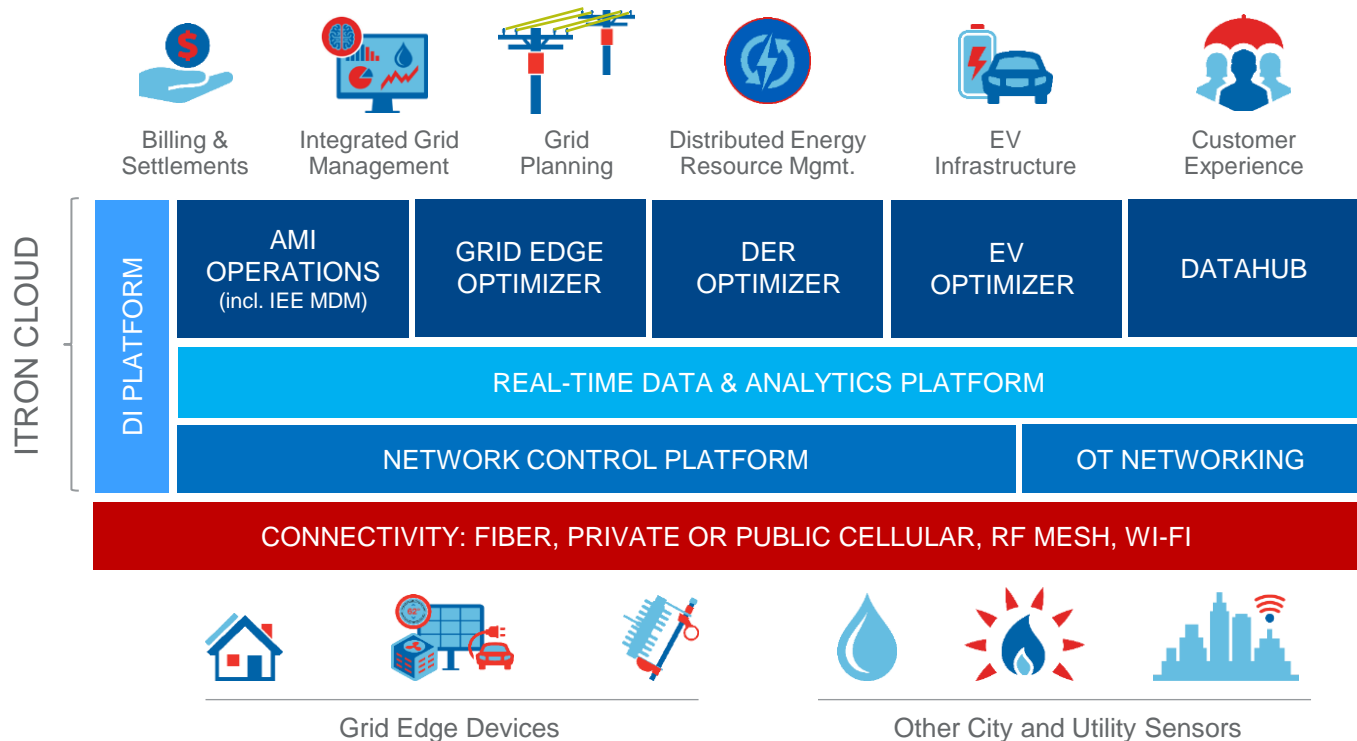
Billing & Settlements

Integrated Grid Management

Grid Planning

Distributed Energy Resource Mgmt.

EV Infrastructure

Customer Experience

ITRON CLOUD

DI PLATFORM

AMI OPERATIONS (incl. IEE MDM)

GRID EDGE OPTIMIZER

DER OPTIMIZER

EV OPTIMIZER

DATAHUB

REAL-TIME DATA & ANALYTICS PLATFORM

NETWORK CONTROL PLATFORM

OT NETWORKING

CONNECTIVITY: FIBER, PRIVATE OR PUBLIC CELLULAR, RF MESH, WI-FI

Grid Edge Devices

Other City and Utility Sensors